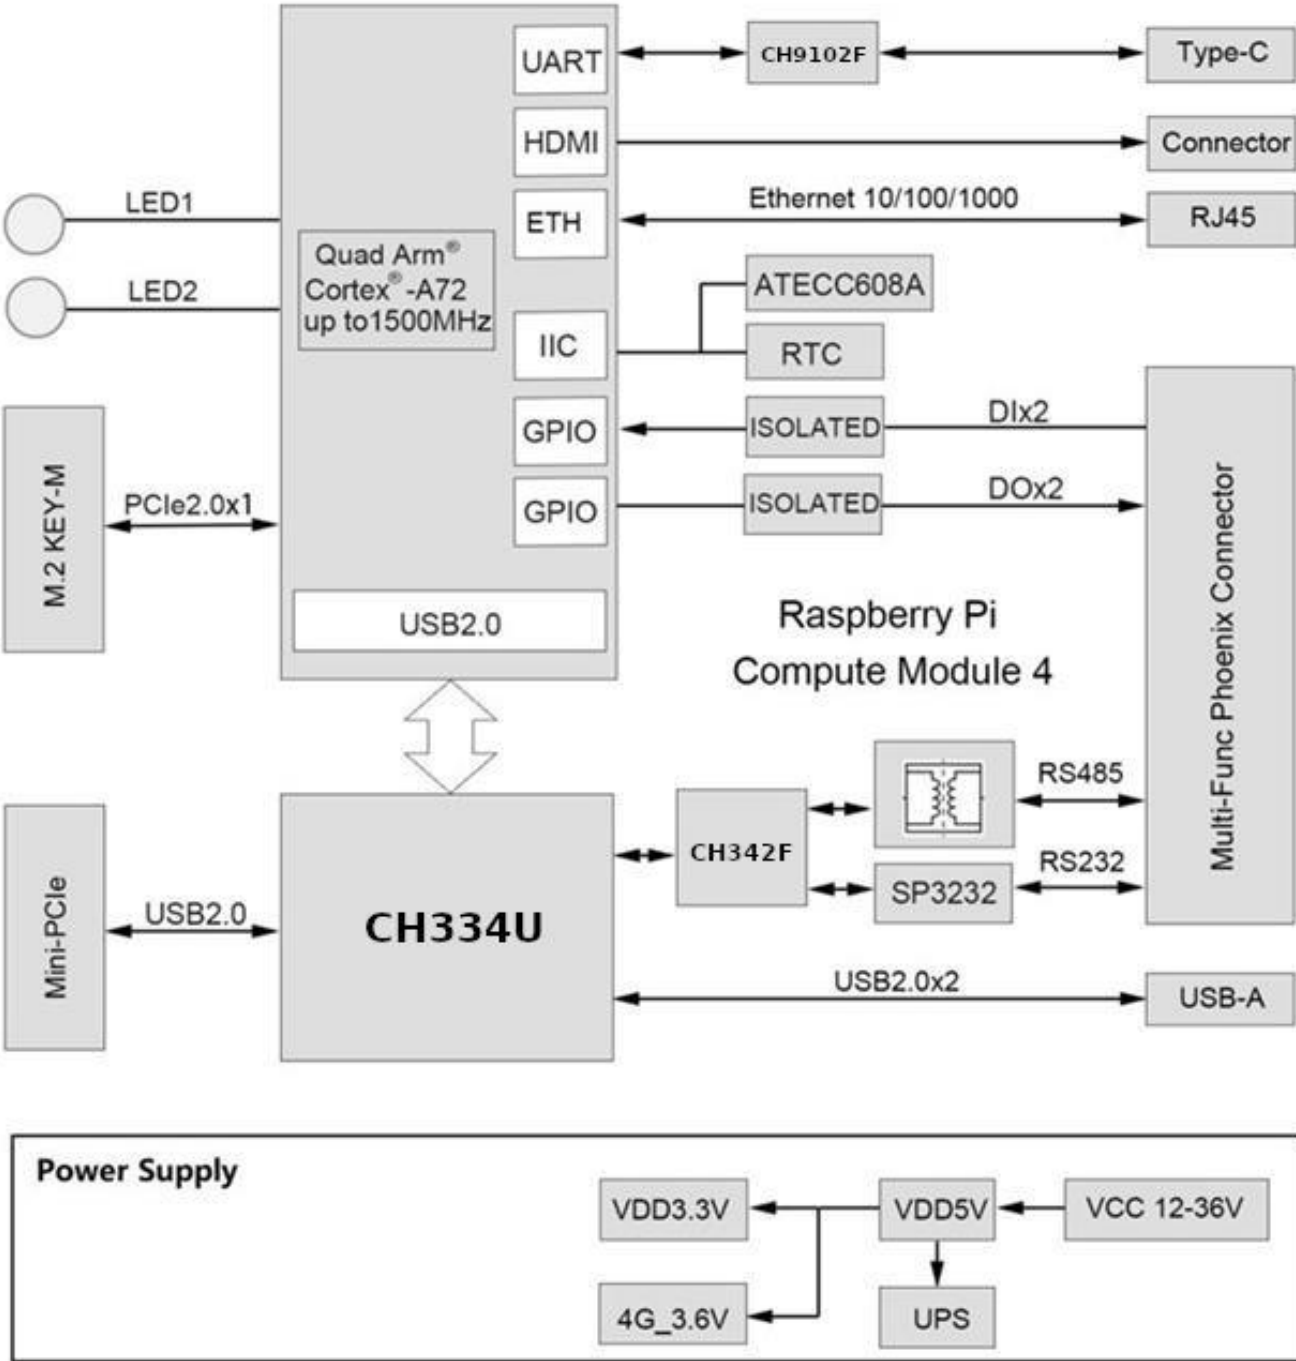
UART
CH9102F
Type-C
HDMI
Connector
LED1
ETH
Ethernet 10/100/1000
RJ45
LED2
Quad Arm® Cortex®-A72 up to1500MHz
ATECC608A
IIC
RTC
GPIO
ISOLATED
DIx2
M.2 KEY-M
PCIe2.0x1
GPIO
ISOLATED
DOx2
Multi-Func Phoenix Connector
USB2.0
Raspberry Pi
Compute Module 4
RS485
CH342F
Mini-PCIe
USB2.0
CH334U
RS232
SP3232
USB2.0x2
USB-A

Power Supply
VDD3.3V
VDD5V
VCC 12-36V
4G_3.6V
UPS